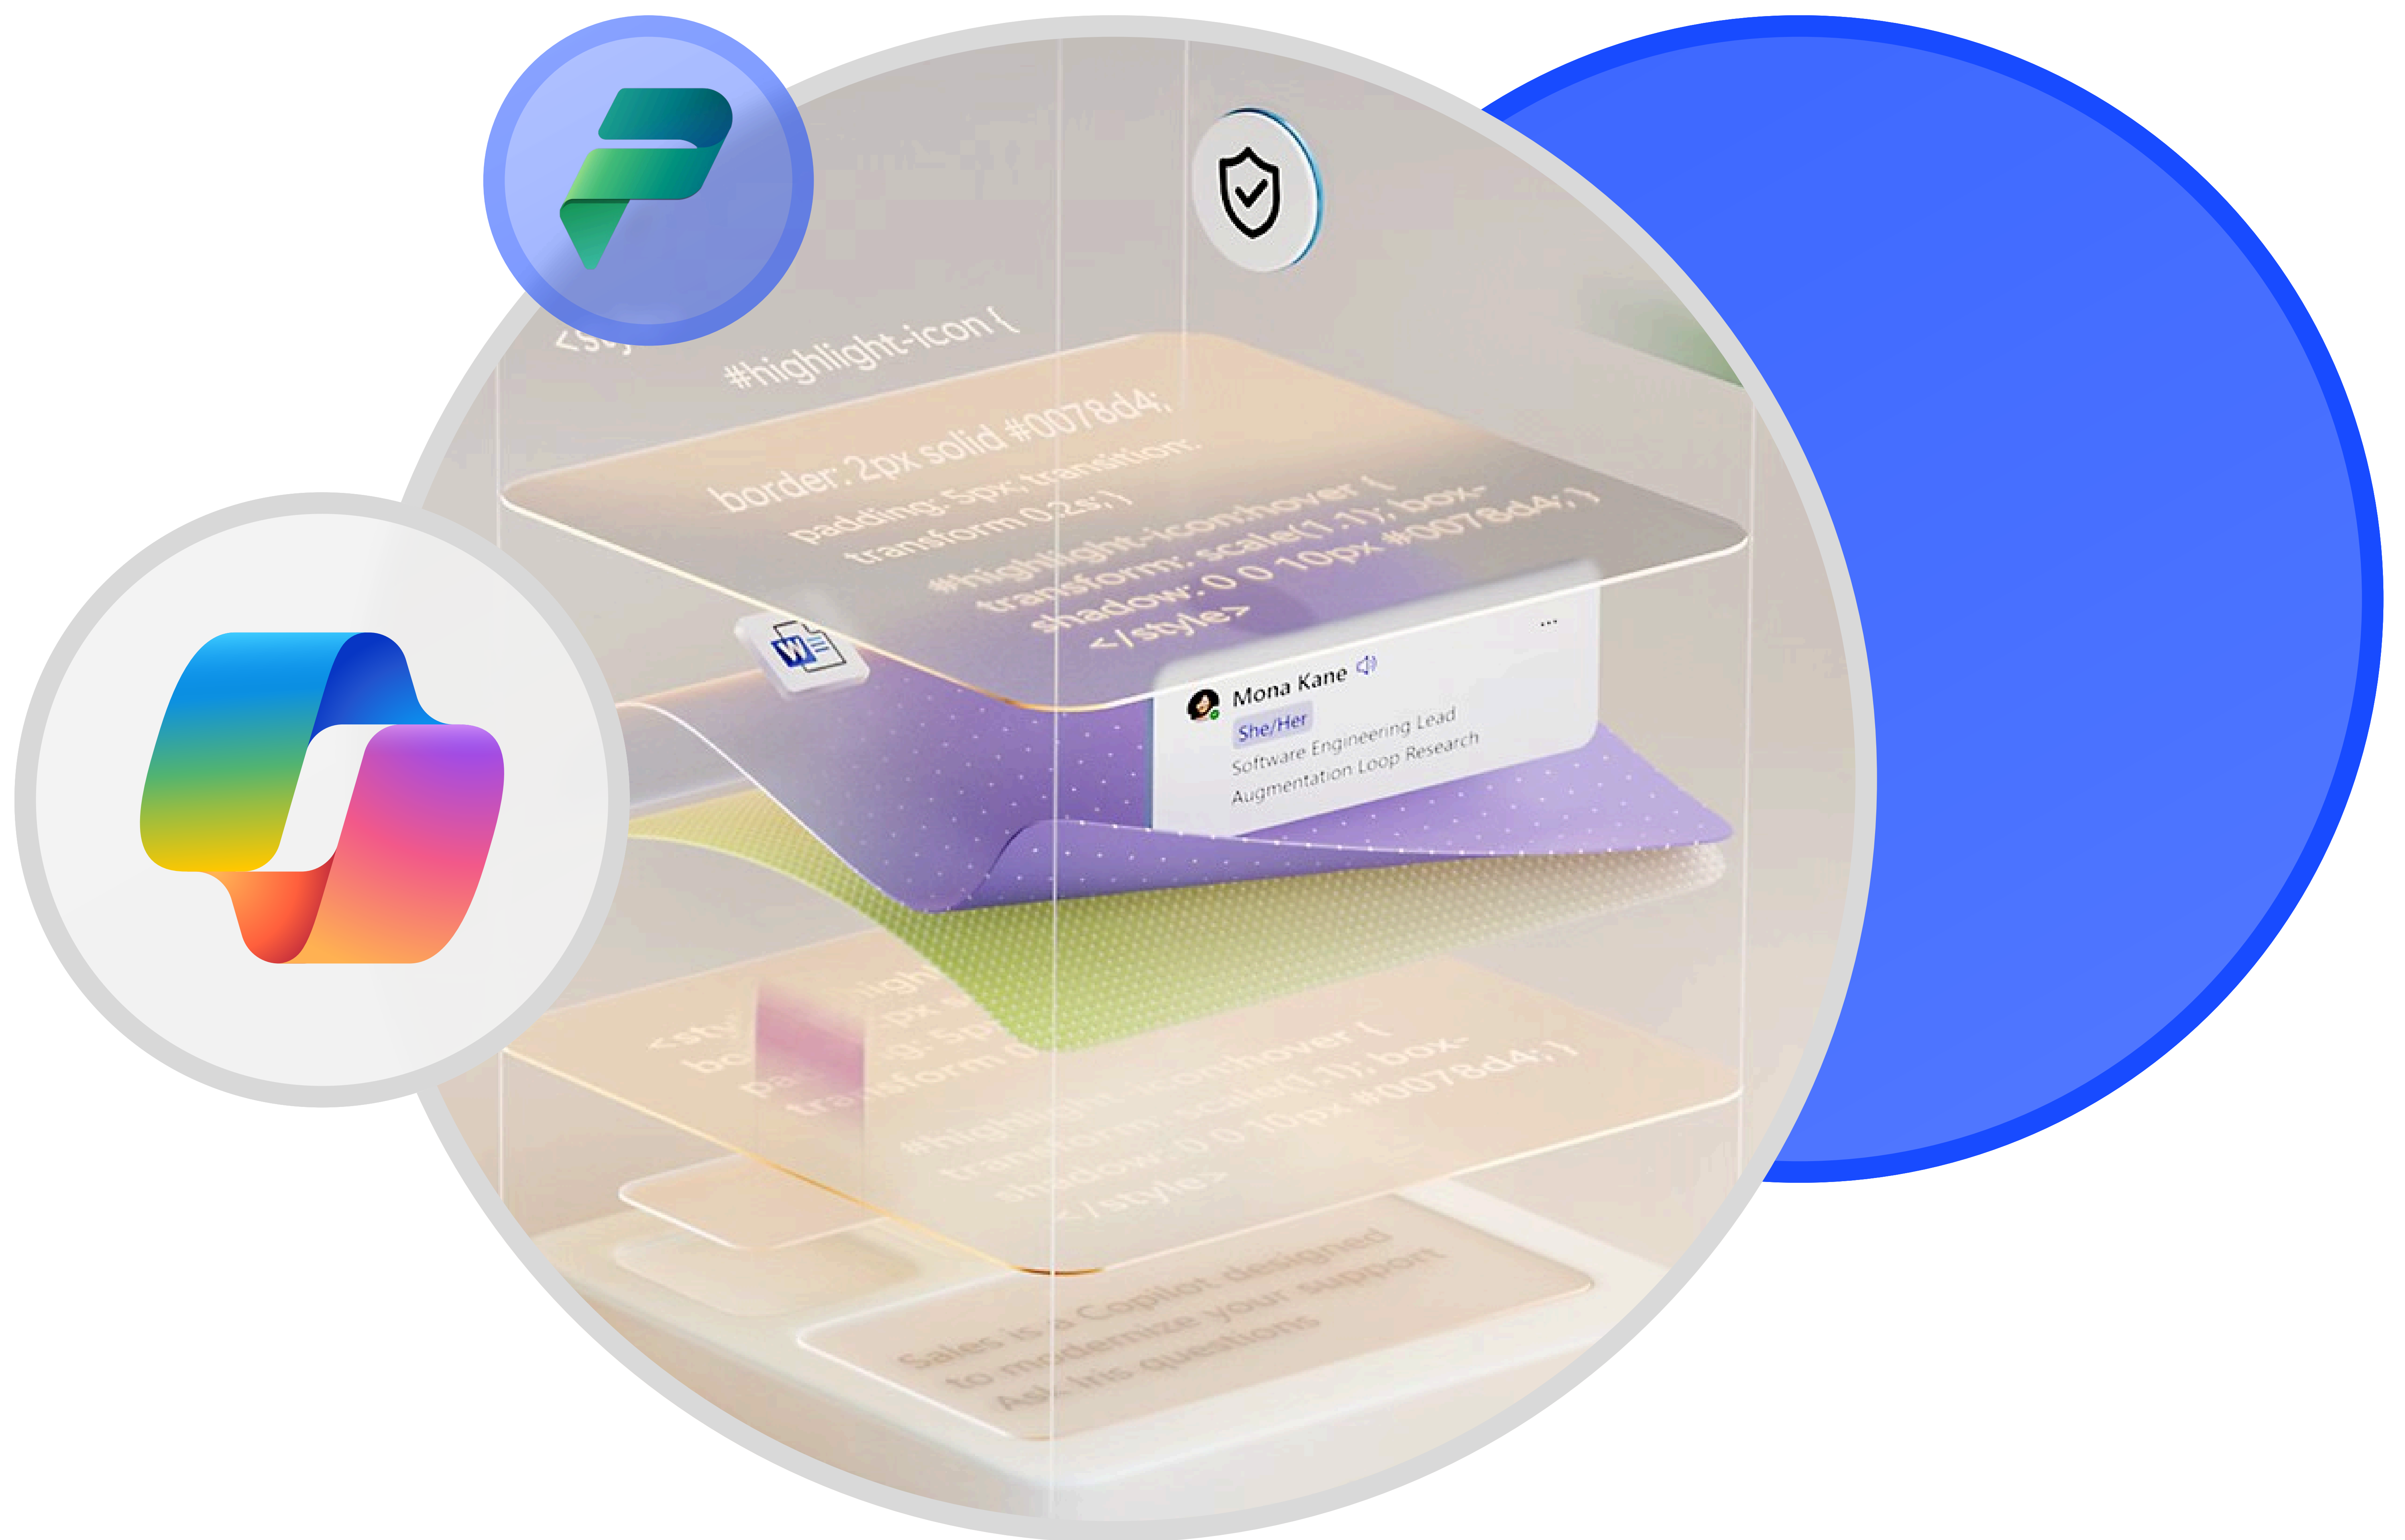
#highlight-icon {

border: 2px solid #0078d4;

padding: 5px; transition: transform 0.2s;}

#highlight-icon:hover {

transform: scale(1.1); box-shadow: 0 0 10px #0078d4;}

</style>

Mona Kane

She/Her

Software Engineering Lead

Augmentation Loop Research

...

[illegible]

#highlight-icon:hover {

transform: scale(1.1); box-shadow: 0 0 10px #0078d4;}

</style>

Sales is a Copilot designed to modernize your support

Ask Iris questions